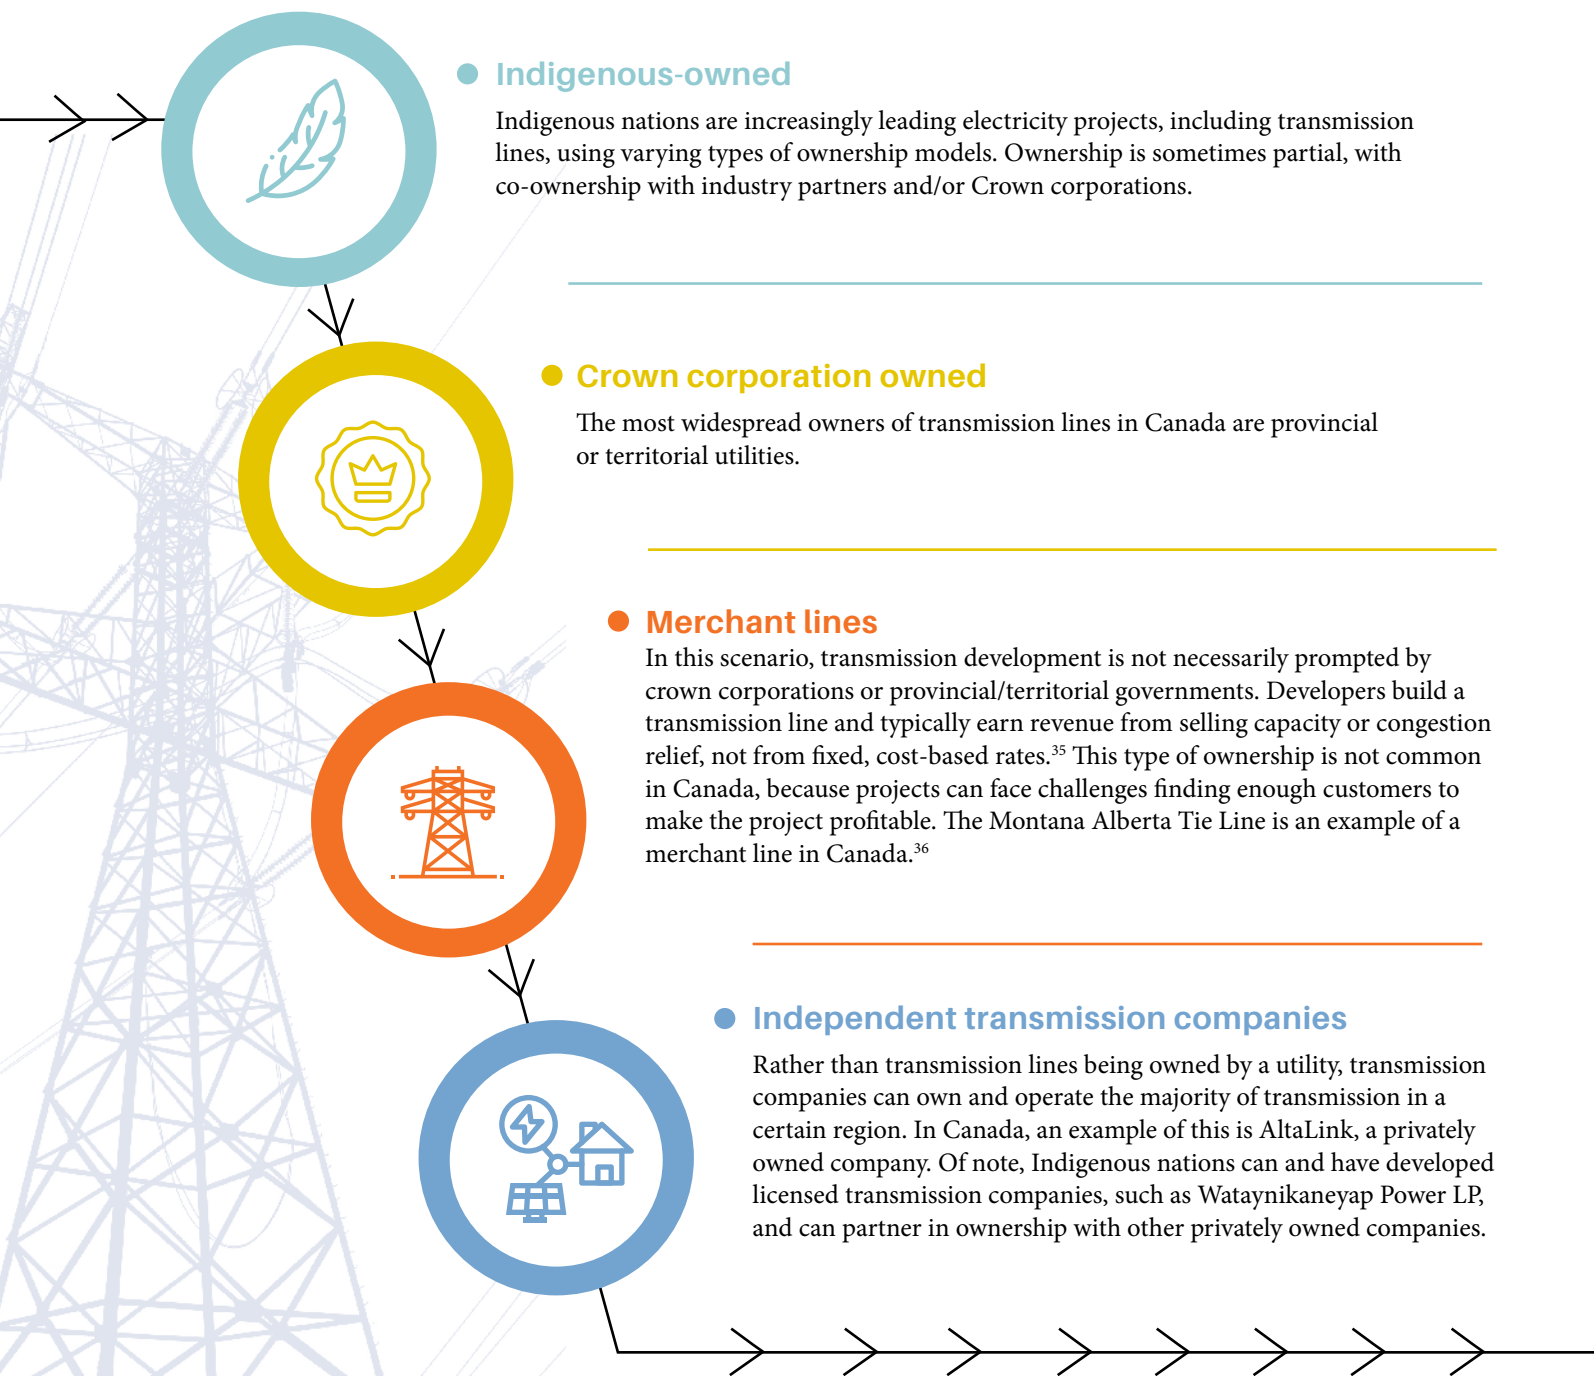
Indigenous-owned

Indigenous nations are increasingly leading electricity projects, including transmission lines, using varying types of ownership models. Ownership is sometimes partial, with co-ownership with industry partners and/or Crown corporations.

Crown corporation owned

The most widespread owners of transmission lines in Canada are provincial or territorial utilities.

Merchant lines

In this scenario, transmission development is not necessarily prompted by crown corporations or provincial/territorial governments. Developers build a transmission line and typically earn revenue from selling capacity or congestion relief, not from fixed, cost-based rates.$^{35}$ This type of ownership is not common in Canada, because projects can face challenges finding enough customers to make the project profitable. The Montana Alberta Tie Line is an example of a merchant line in Canada.$^{36}$

Independent transmission companies

Rather than transmission lines being owned by a utility, transmission companies can own and operate the majority of transmission in a certain region. In Canada, an example of this is AltaLink, a privately owned company. Of note, Indigenous nations can and have developed licensed transmission companies, such as Wataynikaneyap Power LP, and can partner in ownership with other privately owned companies.